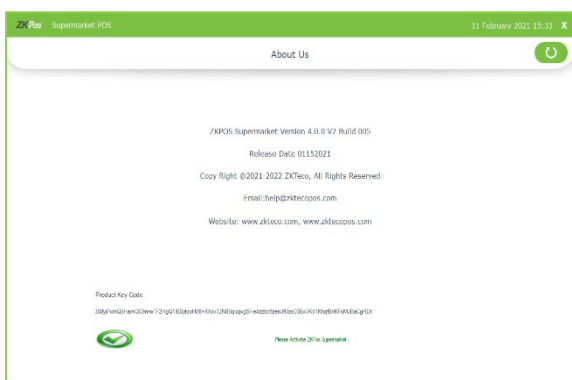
ZKPos Supermarket POS

11 February 2021 15:33 X

About Us

ZKPOS Supermarket Version 4.0.0 V2 Build 005

Release Date 01152021

Copy Right @2021-2022 ZKTeco, All Rights Reserved

Email:help@zktecopos.com

Website: www.zkteco.com, www.zktecopos.com

Product Key Code

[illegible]

Please Activate ZKPos Supermarket